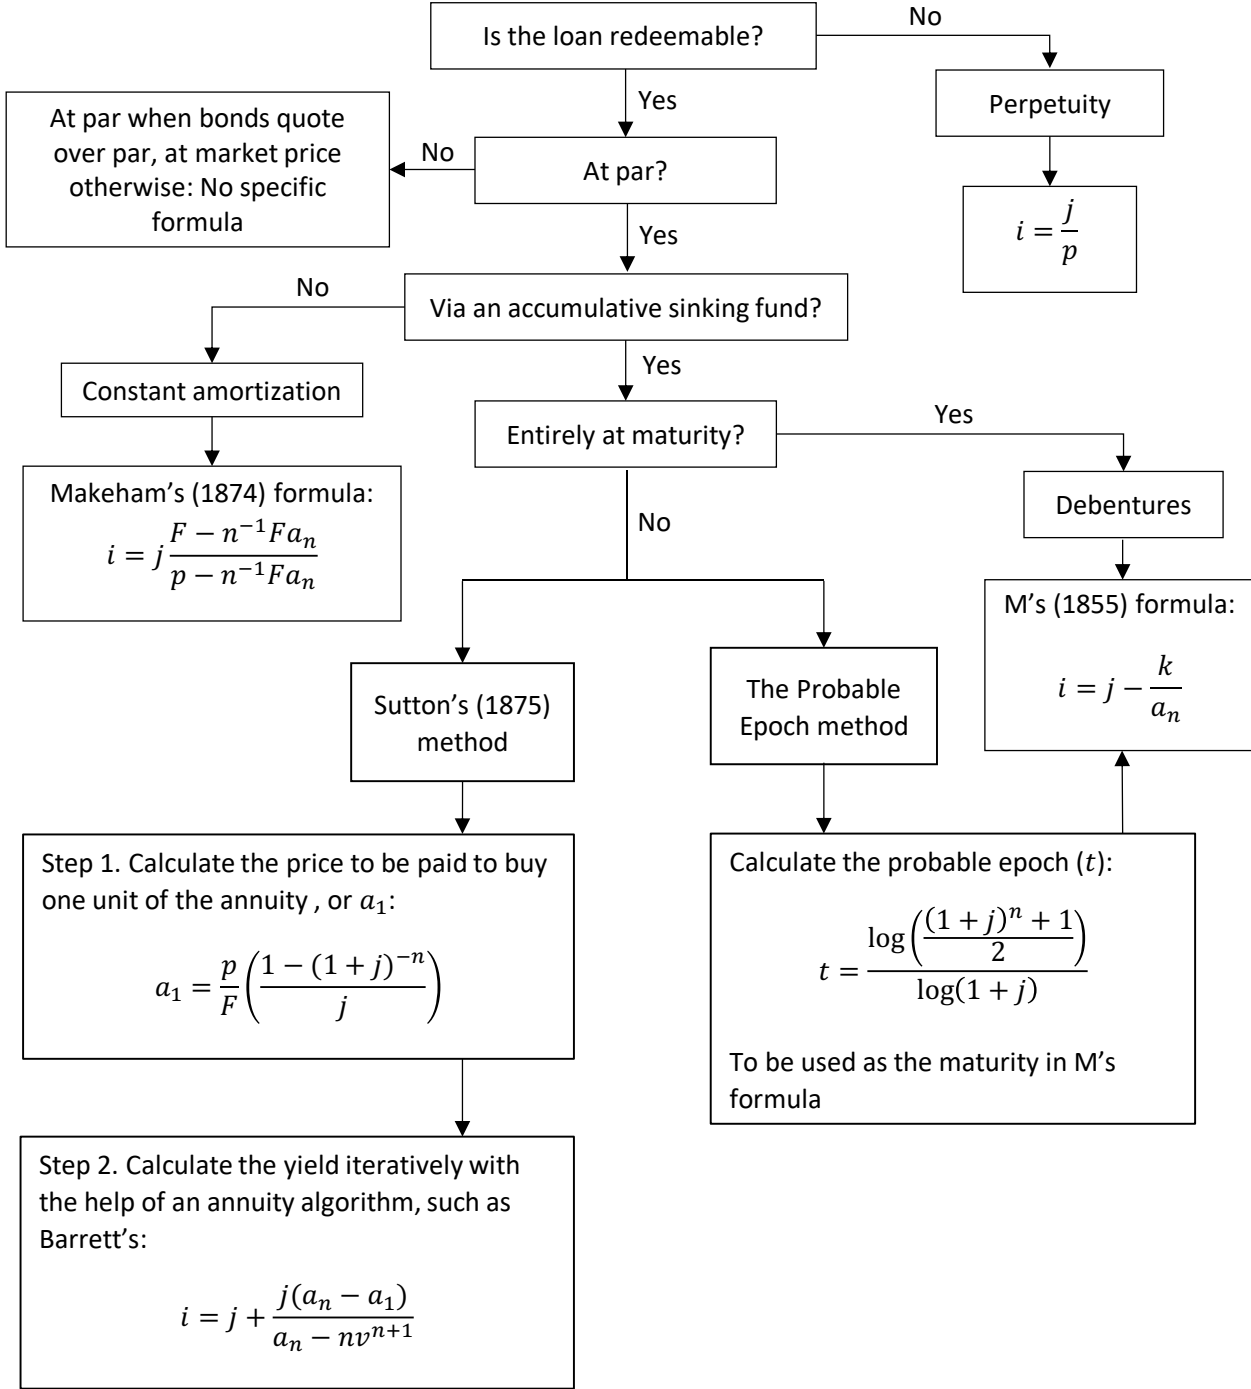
Is the loan redeemable?

No

Perpetuity

$i = \frac{j}{p}$

Yes

At par when bonds quote over par, at market price otherwise: No specific formula

No

At par?

Yes

No

Via an accumulative sinking fund?

Constant amortization

Makeham's (1874) formula:
$i = j\frac{F - n^{-1}Fa_n}{p - n^{-1}Fa_n}$

Yes

Entirely at maturity?

Yes

Debentures

M's (1855) formula:
$i = j - \frac{k}{a_n}$

No

Sutton's (1875) method

The Probable Epoch method

Step 1. Calculate the price to be paid to buy one unit of the annuity , or $a_1$:

$a_1 = \frac{p}{F}\left(\frac{1-(1+j)^{-n}}{j}\right)$

Calculate the probable epoch ($t$):

$t = \frac{\log\left(\frac{(1+j)^n + 1}{2}\right)}{\log(1+j)}$

To be used as the maturity in M's formula

Step 2. Calculate the yield iteratively with the help of an annuity algorithm, such as Barrett's:

$i = j + \frac{j(a_n - a_1)}{a_n - nv^{n+1}}$